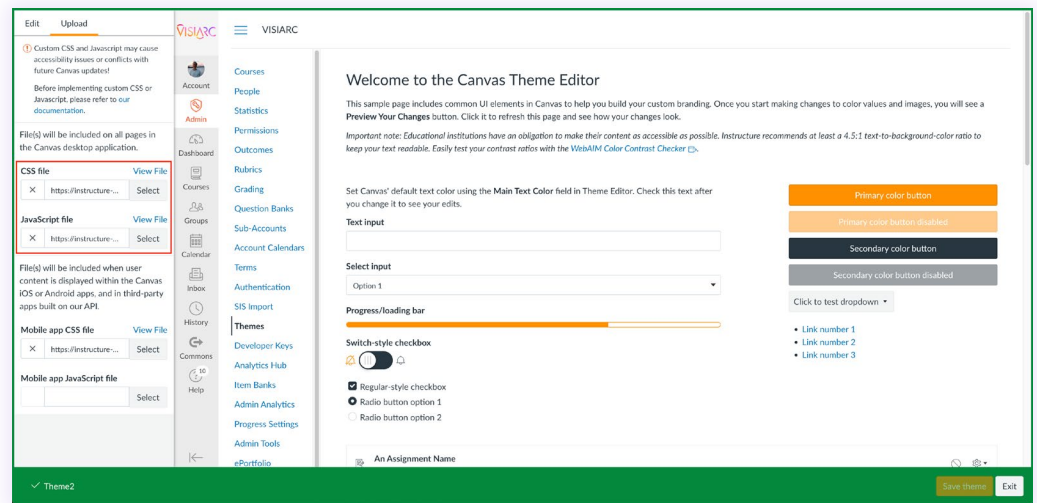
Edit Upload

Custom CSS and Javascript may cause accessibility issues or conflicts with future Canvas updates!

Before implementing custom CSS or Javascript, please refer to our documentation.

File(s) will be included on all pages in the Canvas desktop application.

CSS file View File
× https://instructure-... Select

JavaScript file View File
× https://instructure-... Select

File(s) will be included when user content is displayed within the Canvas iOS or Android apps, and in third-party apps built on our API.

Mobile app CSS file View File
× https://instructure-... Select

Mobile app JavaScript file
Select

VISIARC

Account
Admin
Dashboard
Courses
Groups
Calendar
Inbox
History
Commons
10
Help

VISIARC

Courses
People
Statistics
Permissions
Outcomes
Rubrics
Grading
Question Banks
Sub-Accounts
Account Calendars
Terms
Authentication
SIS Import
Themes
Developer Keys
Analytics Hub
Item Banks
Admin Analytics
Progress Settings
Admin Tools
ePortfolio

Welcome to the Canvas Theme Editor

This sample page includes common UI elements in Canvas to help you build your custom branding. Once you start making changes to color values and images, you will see a Preview Your Changes button. Click it to refresh this page and see how your changes look.

Important note: Educational institutions have an obligation to make their content as accessible as possible. Instructure recommends at least a 4.5:1 text-to-background-color ratio to keep your text readable. Easily test your contrast ratios with the WebAIM Color Contrast Checker.

Set Canvas' default text color using the Main Text Color field in Theme Editor. Check this text after you change it to see your edits.

Text input

Select input
Option 1

Progress/loading bar

Switch-style checkbox

Regular-style checkbox
Radio button option 1
Radio button option 2

Primary color button
Primary color button disabled
Secondary color button
Secondary color button disabled
Click to test dropdown

• Link number 1
• Link number 2
• Link number 3

An Assignment Name

Theme2

Save theme Exit